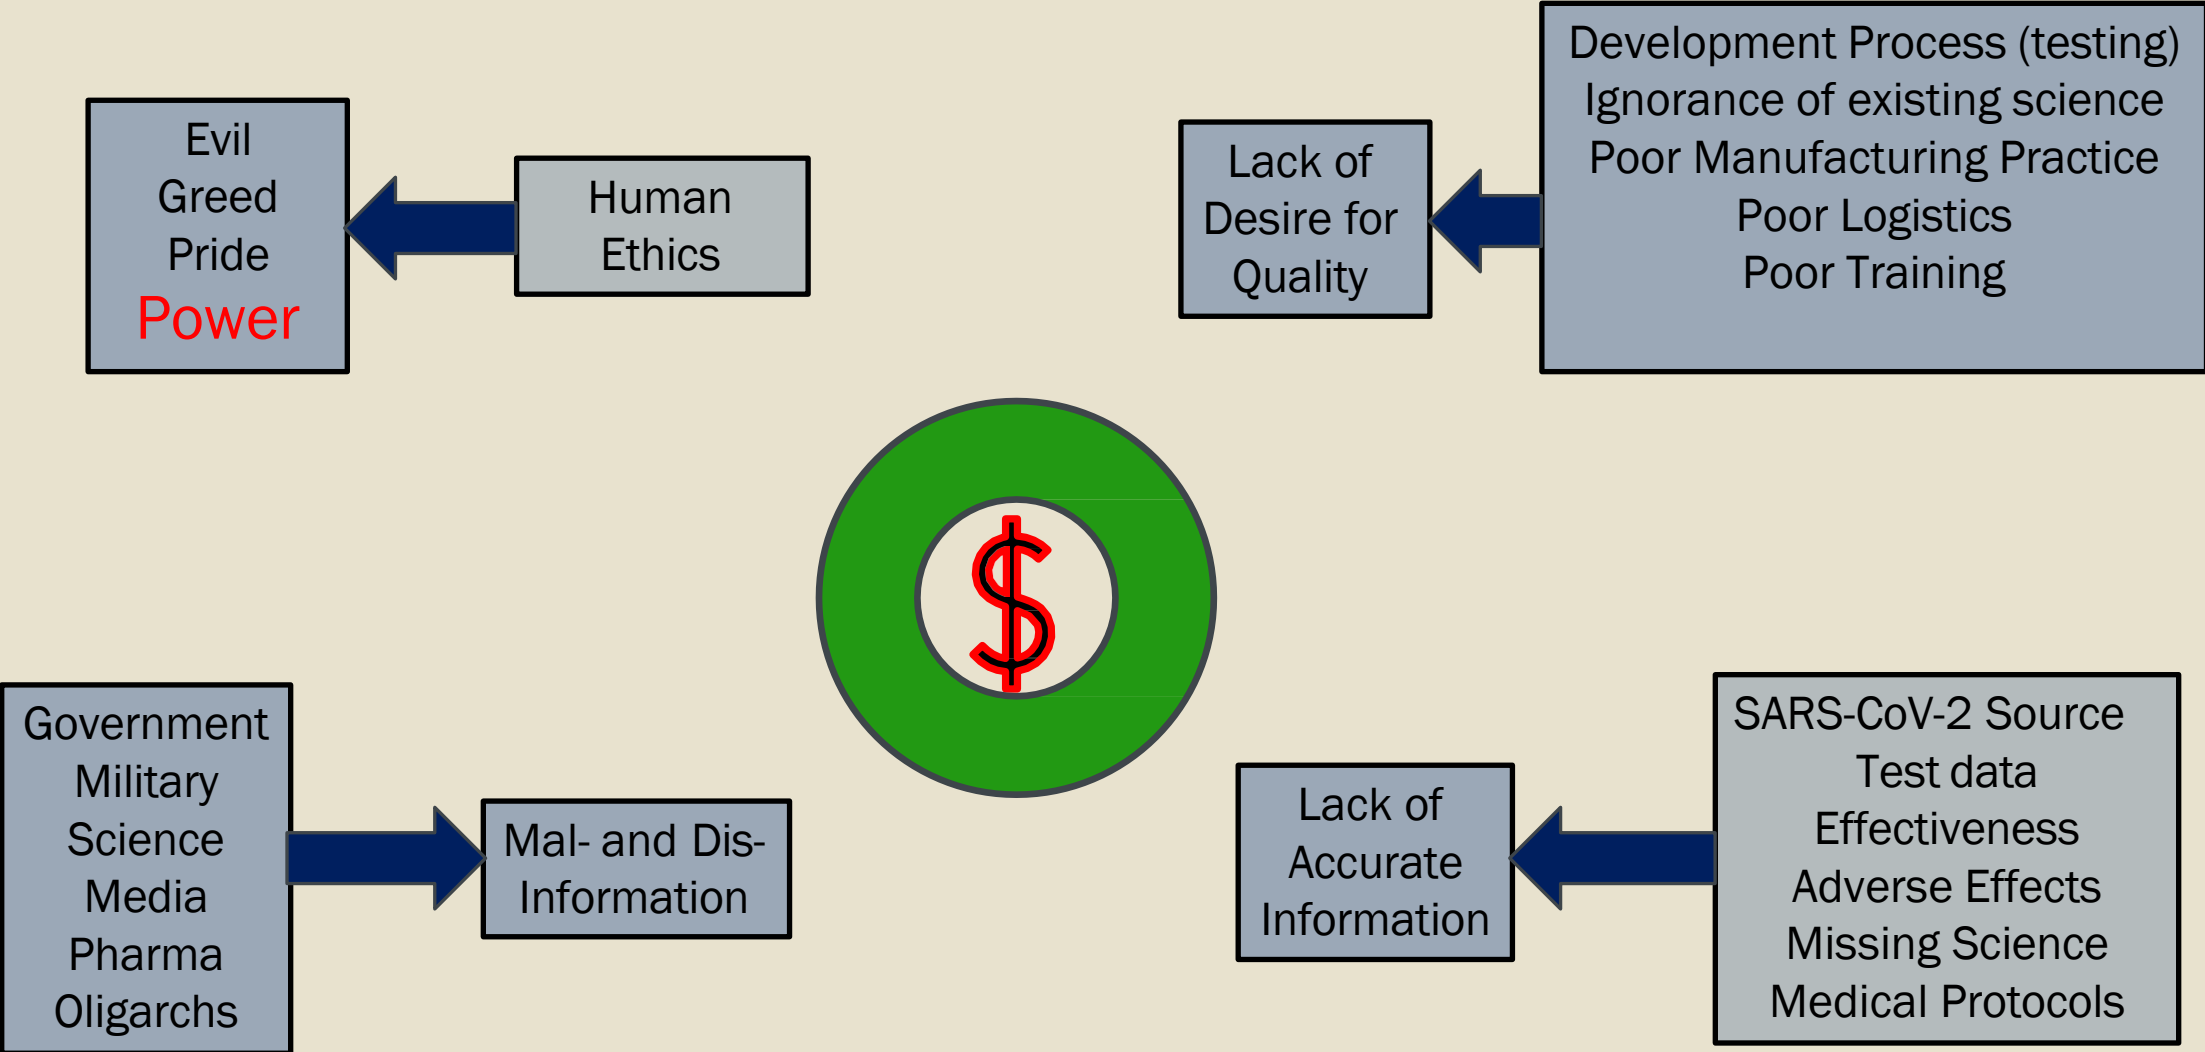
Evil
Greed
Pride
Power

Human
Ethics

Lack of
Desire for
Quality

Development Process (testing)
Ignorance of existing science
Poor Manufacturing Practice
Poor Logistics
Poor Training

$

Government
Military
Science
Media
Pharma
Oligarchs

Mal- and Dis-
Information

Lack of
Accurate
Information

SARS-CoV-2 Source
Test data
Effectiveness
Adverse Effects
Missing Science
Medical Protocols